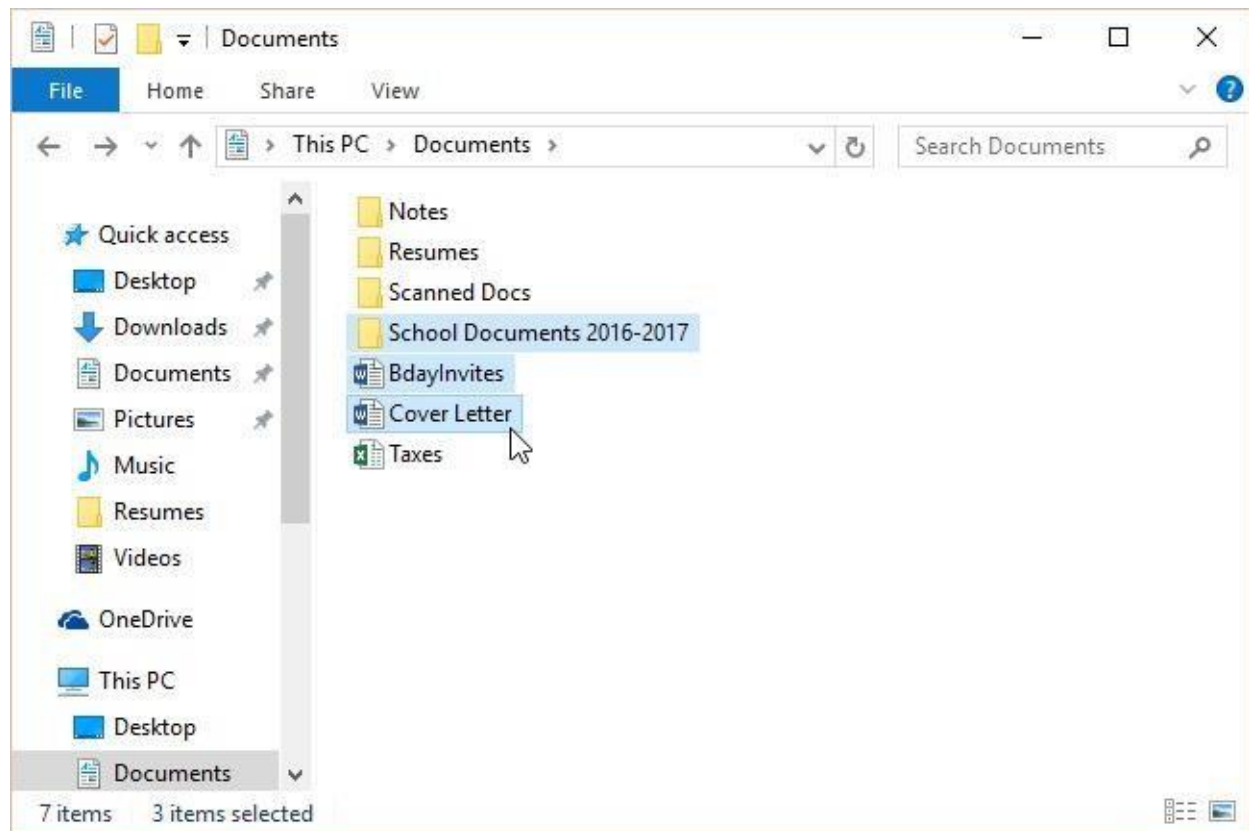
Documents

File Home Share View

This PC > Documents >

Search Documents

Quick access
Desktop
Downloads
Documents
Pictures
Music
Resumes
Videos
OneDrive
This PC
Desktop
Documents

Notes
Resumes
Scanned Docs
School Documents 2016-2017
BdayInvites
Cover Letter
Taxes

7 items 3 items selected